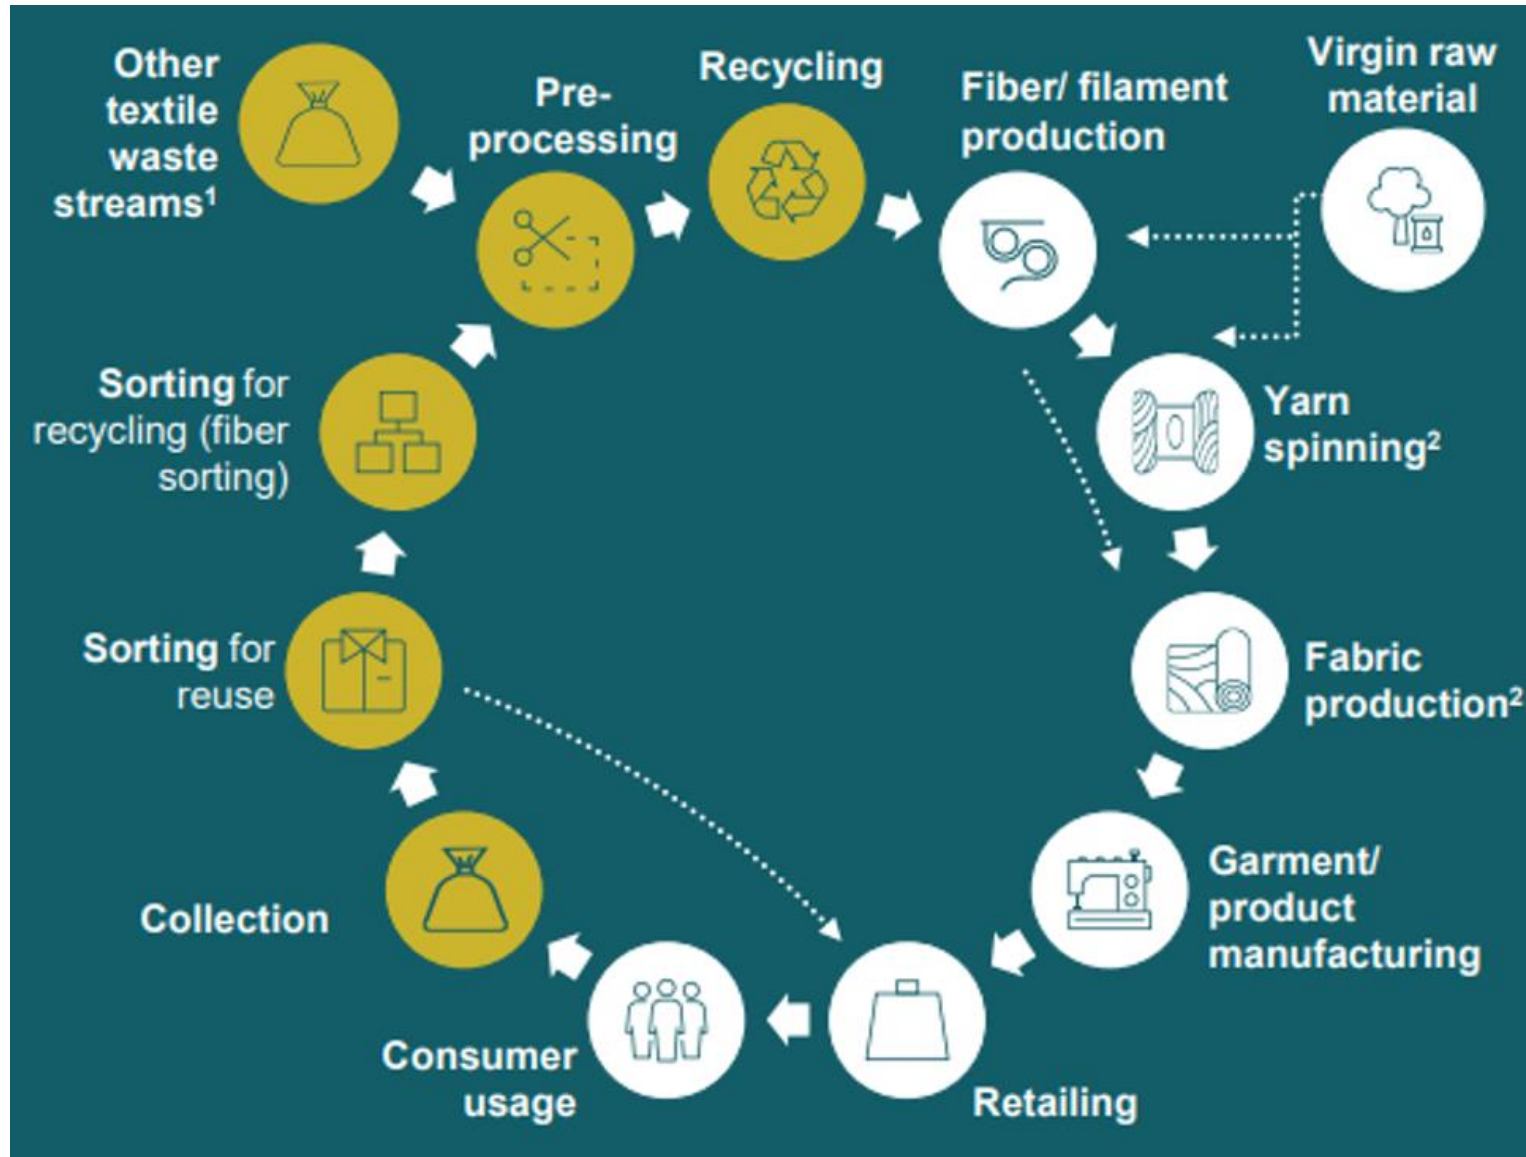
Other textile waste streams$^1$

Pre-processing

Recycling

Fiber/ filament production

Virgin raw material

Yarn spinning$^2$

Fabric production$^2$

Garment/ product manufacturing

Retailing

Consumer usage

Collection

Sorting for reuse

Sorting for recycling (fiber sorting)